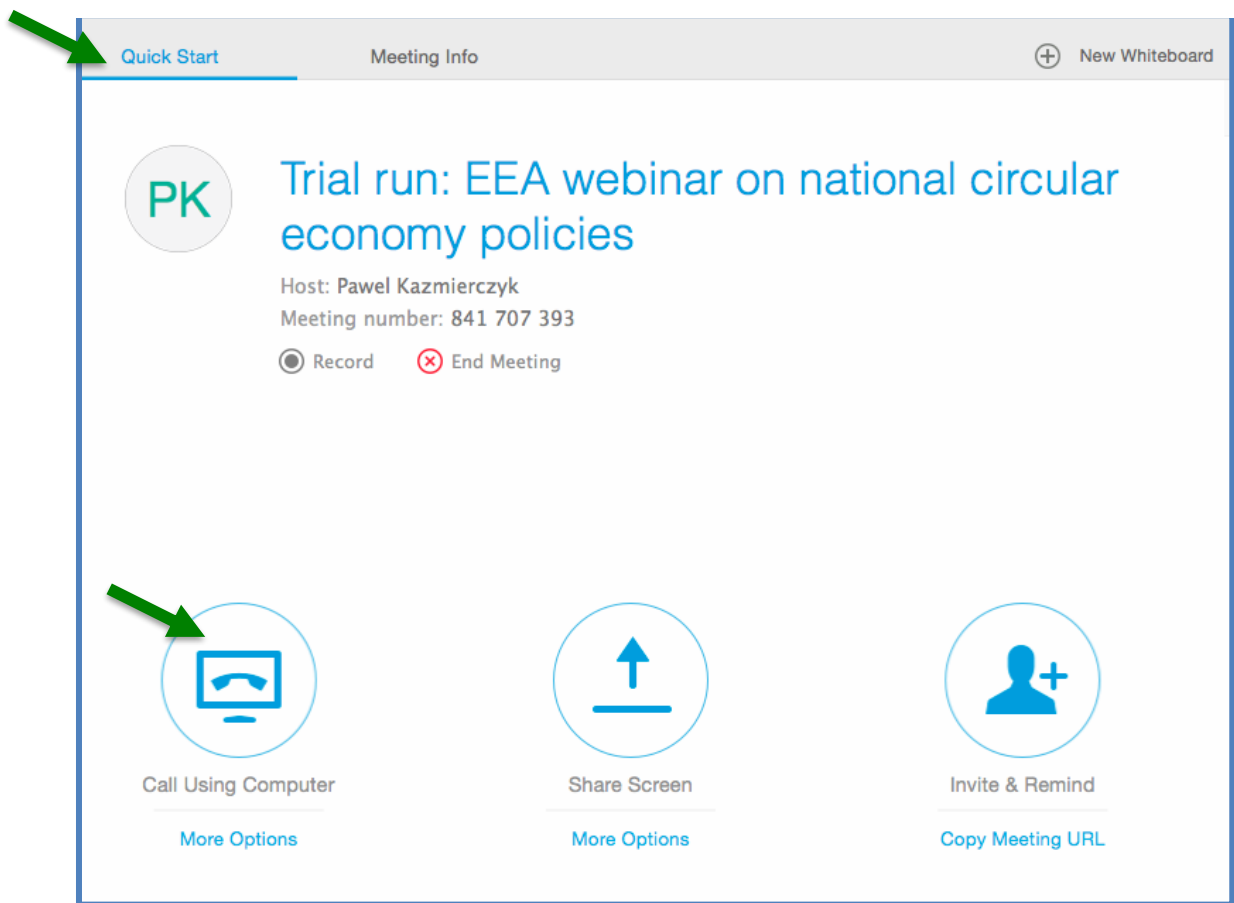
Quick Start
Meeting Info
New Whiteboard

PK

Trial run: EEA webinar on national circular economy policies

Host: Pawel Kazmierczyk
Meeting number: 841 707 393

Record
End Meeting

Call Using Computer
More Options

Share Screen
More Options

Invite & Remind
Copy Meeting URL